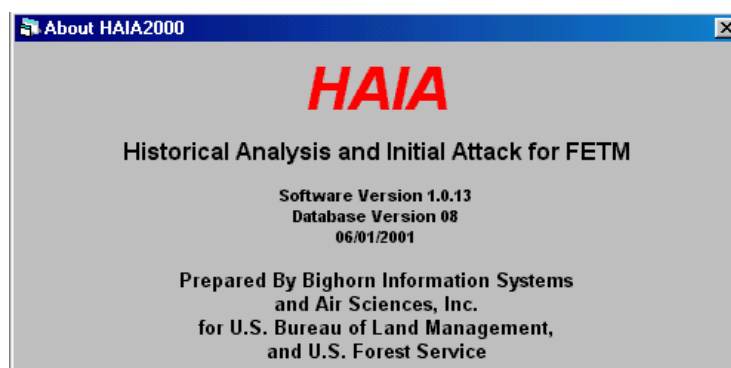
About HAIA2000

HAIA

Historical Analysis and Initial Attack for FETM

Software Version 1.0.13
Database Version 08
06/01/2001

Prepared By Bighorn Information Systems
and Air Sciences, Inc.
for U.S. Bureau of Land Management,
and U.S. Forest Service